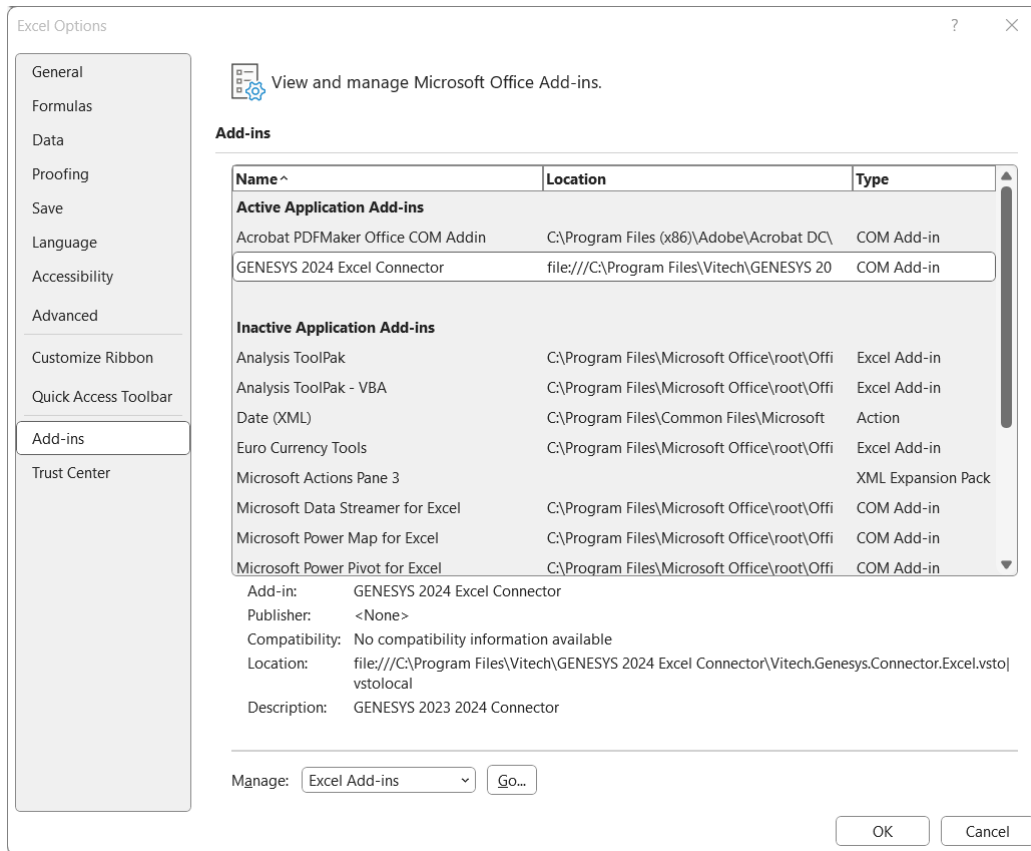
Excel Options

?

General
Formulas
Data
Proofing
Save
Language
Accessibility
Advanced
Customize Ribbon
Quick Access Toolbar
Add-ins
Trust Center

View and manage Microsoft Office Add-ins.

Add-ins

| Name ^ | Location | Type |
|---|---|---|
| **Active Application Add-ins** | | |
| Acrobat PDFMaker Office COM Addin | C:\Program Files (x86)\Adobe\Acrobat DC\ | COM Add-in |
| GENESYS 2024 Excel Connector | file:///C:\Program Files\Vitech\GENESYS 20 | COM Add-in |
| **Inactive Application Add-ins** | | |
| Analysis ToolPak | C:\Program Files\Microsoft Office\root\Offi | Excel Add-in |
| Analysis ToolPak - VBA | C:\Program Files\Microsoft Office\root\Offi | Excel Add-in |
| Date (XML) | C:\Program Files\Common Files\Microsoft | Action |
| Euro Currency Tools | C:\Program Files\Microsoft Office\root\Offi | Excel Add-in |
| Microsoft Actions Pane 3 | | XML Expansion Pack |
| Microsoft Data Streamer for Excel | C:\Program Files\Microsoft Office\root\Offi | COM Add-in |
| Microsoft Power Map for Excel | C:\Program Files\Microsoft Office\root\Offi | COM Add-in |
| Microsoft Power Pivot for Excel | C:\Program Files\Microsoft Office\root\Offi | COM Add-in |

Add-in: GENESYS 2024 Excel Connector
Publisher: <None>
Compatibility: No compatibility information available
Location: file:///C:\Program Files\Vitech\GENESYS 2024 Excel Connector\Vitech.Genesys.Connector.Excel.vsto|vstolocal
Description: GENESYS 2023 2024 Connector

Manage: Excel Add-ins Go...

OK Cancel